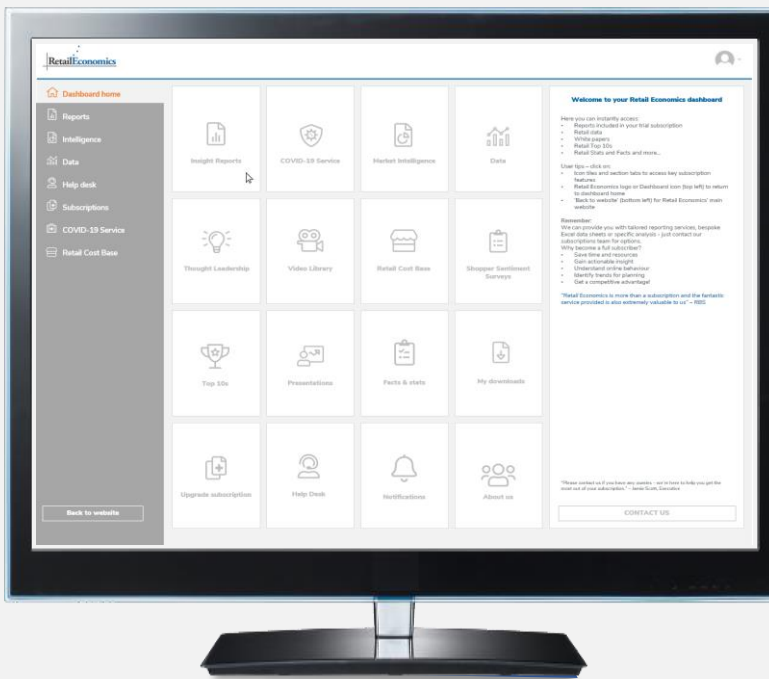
RetailEconomics

Dashboard home
Reports
Intelligence
Data
Help desk
Subscriptions
COVID-19 Service
Retail Cost Base

Back to website

Insight Reports
COVID-19 Service
Market Intelligence
Data
Thought Leadership
Video Library
Retail Cost Base
Shopper Sentiment Surveys
Top 10s
Presentations
Facts & stats
My downloads
Upgrade subscription
Help Desk
Notifications
About us

Welcome to your Retail Economics dashboard

Here you can instantly access:
- Reports included in your trial subscription
- Retail data
- White papers
- Retail Top 10s
- Retail Stats and Facts and more...

User tips – click on:
- Icon tiles and section tabs to access key subscription features
- Retail Economics logo or Dashboard icon (top left) to return to dashboard home
- 'Back to website' (bottom left) for Retail Economics' main website

Remember:
We can provide you with tailored reporting services, bespoke Excel data sheets or specific analysis - just contact our subscriptions team for options.
Why become a full subscriber?
- Save time and resources
- Gain actionable insight
- Understand online behaviour
- Identify trends for planning
- Get a competitive advantage!

"Retail Economics is more than a subscription and the fantastic service provided is also extremely valuable to us" – RBS

"Please contact us if you have any queries - we're here to help you get the most out of your subscription." – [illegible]

CONTACT US